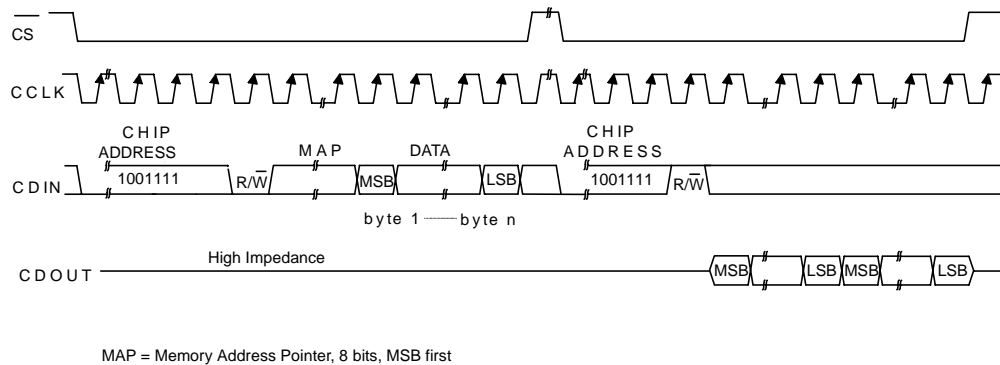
$\overline{CS}$

CCLK

CHIP ADDRESS

MAP

DATA

CHIP ADDRESS

CDIN

1001111

R/$\overline{W}$

MSB

LSB

1001111

R/$\overline{W}$

byte 1 —— byte n

High Impedance

CDOUT

MSB

LSB

MSB

LSB

MAP = Memory Address Pointer, 8 bits, MSB first